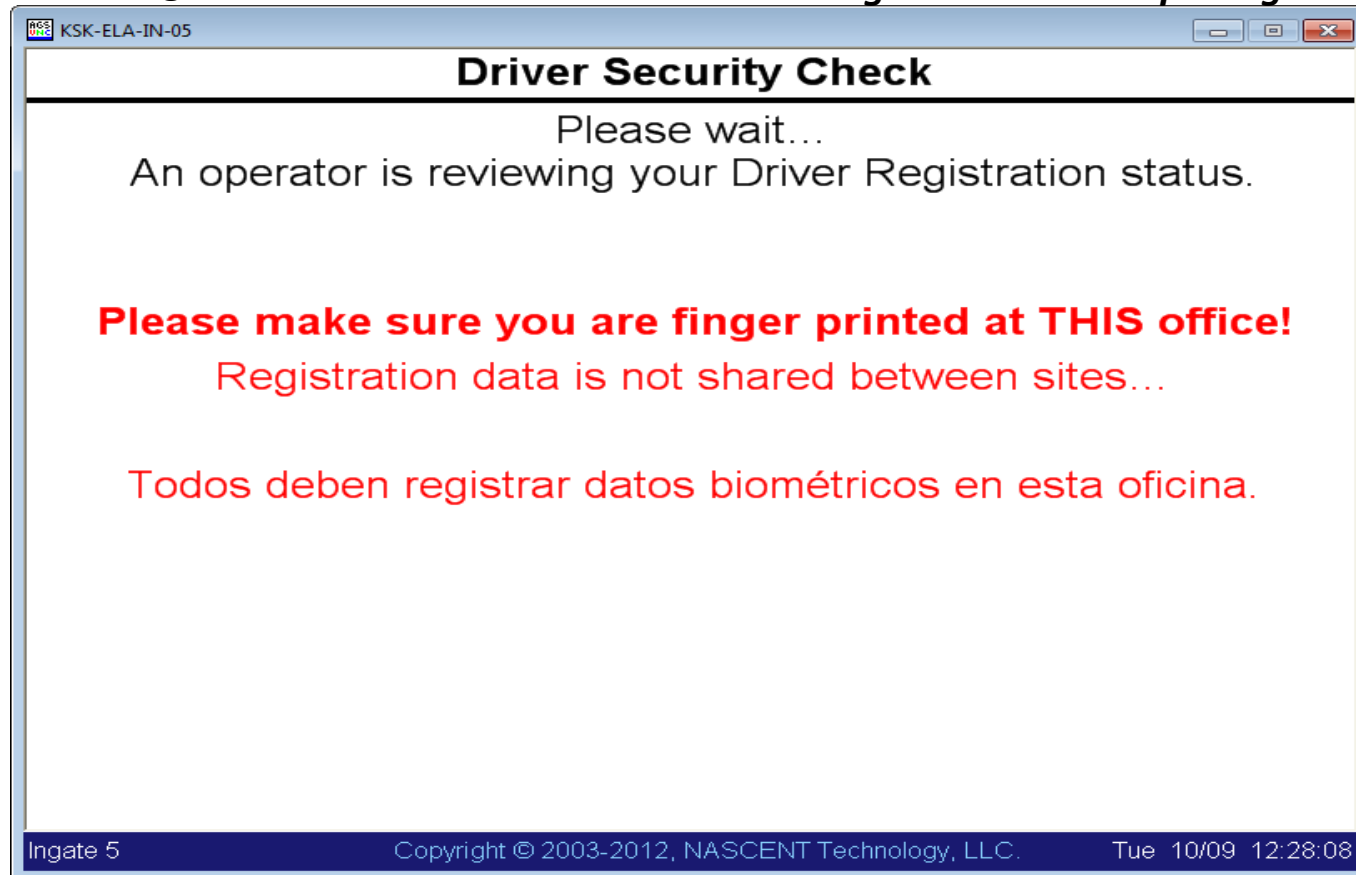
KSK-ELA-IN-05

Driver Security Check

Please wait…
An operator is reviewing your Driver Registration status.

Please make sure you are finger printed at THIS office!
Registration data is not shared between sites…

Todos deben registrar datos biométricos en esta oficina.

Ingate 5 Copyright © 2003-2012, NASCENT Technology, LLC. Tue 10/09 12:28:08